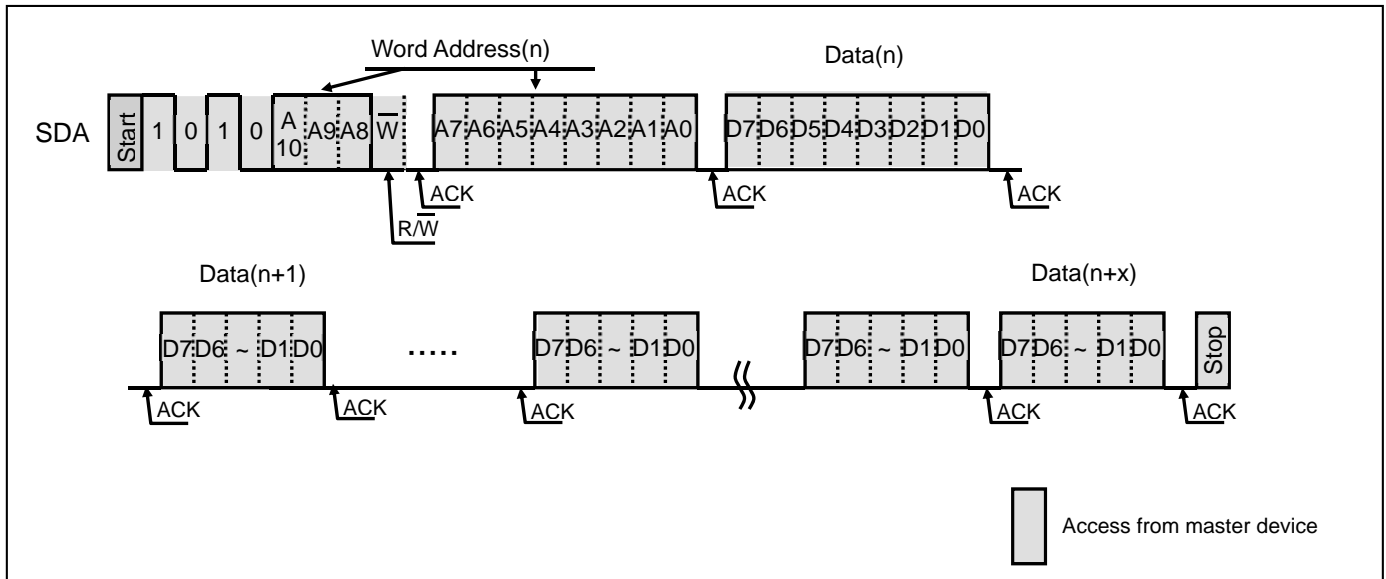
Word Address(n)

Data(n)

SDA Start 1 0 1 0 A10 A9 A8 $\overline{W}$ A7 A6 A5 A4 A3 A2 A1 A0 D7 D6 D5 D4 D3 D2 D1 D0

ACK ACK ACK

R/$\overline{W}$

Data(n+1)

Data(n+x)

D7 D6 ~ D1 D0 ..... D7 D6 ~ D1 D0 D7 D6 ~ D1 D0 D7 D6 ~ D1 D0 Stop

ACK ACK ACK ACK ACK

Access from master device